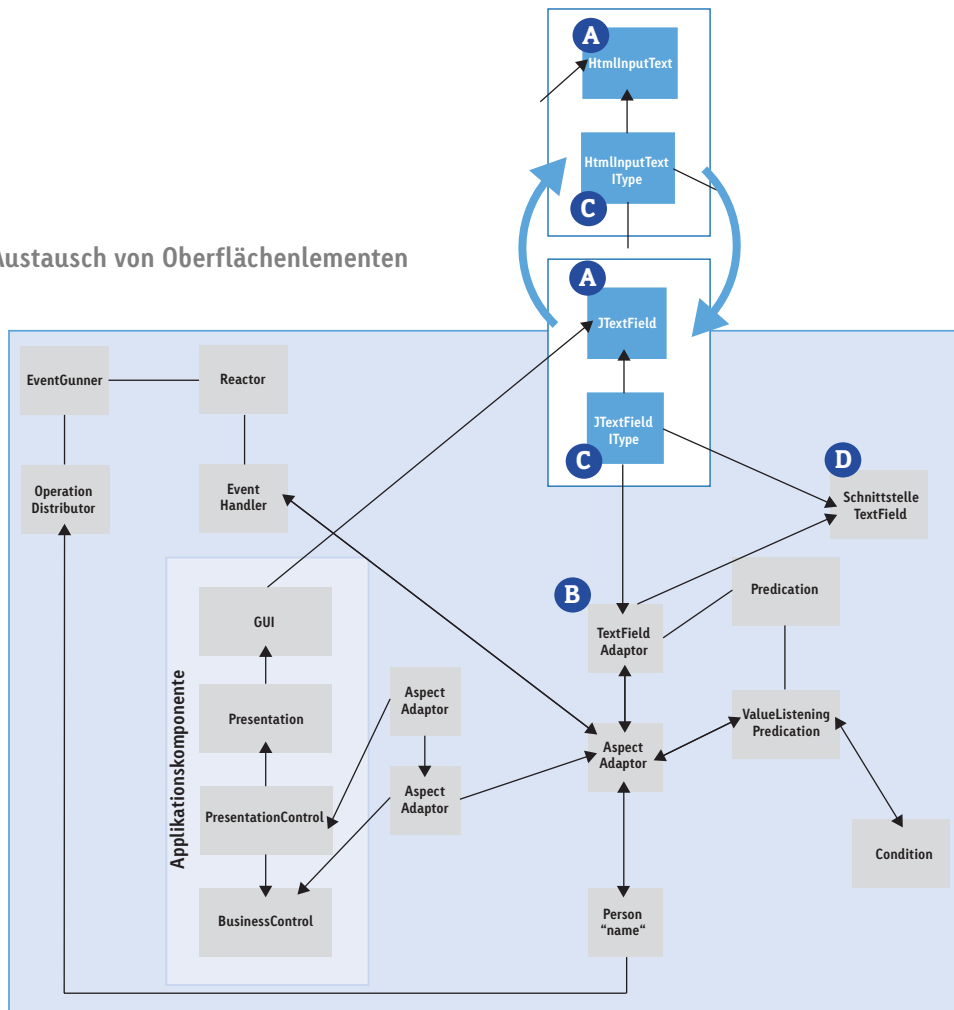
A
HtmlInputText

HtmlInputText
IType
C

Austausch von Oberflächenlementen

A
JTextField

JTextField
IType
C

D
Schnittstelle
TextField

EventGunner

Reactor

Operation
Distributor

Event
Handler

Applikationskomponente

GUI

Presentation

PresentationControl

BusinessControl

Aspect
Adaptor

Aspect
Adaptor

B
TextField
Adaptor

Predication

Aspect
Adaptor

ValueListening
Predication

Condition

Person
“name“